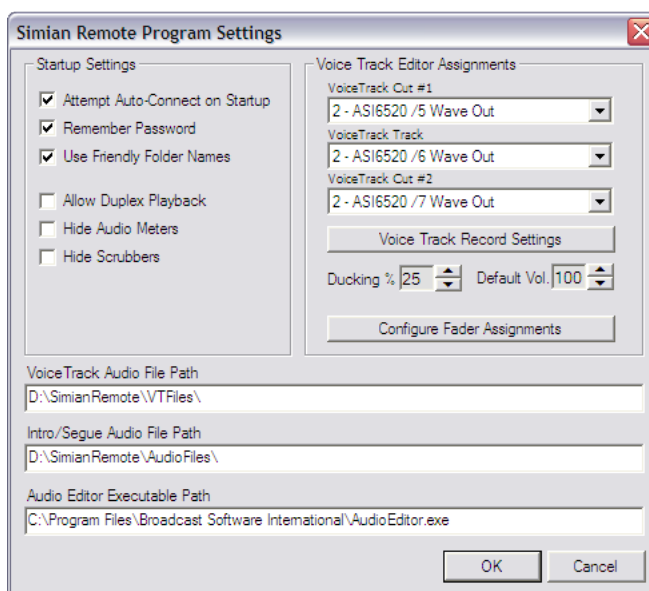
Simian Remote Program Settings

Startup Settings

Attempt Auto-Connect on Startup

Remember Password

Use Friendly Folder Names

Allow Duplex Playback

Hide Audio Meters

Hide Scrubbers

Voice Track Editor Assignments

VoiceTrack Cut #1

2 - ASI6520 /5 Wave Out

VoiceTrack Track

2 - ASI6520 /6 Wave Out

VoiceTrack Cut #2

2 - ASI6520 /7 Wave Out

Voice Track Record Settings

Ducking % 25

Default Vol. 100

Configure Fader Assignments

VoiceTrack Audio File Path

D:\SimianRemote\VTFiles\

Intro/Segue Audio File Path

D:\SimianRemote\AudioFiles\

Audio Editor Executable Path

C:\Program Files\Broadcast Software International\AudioEditor.exe

OK

Cancel